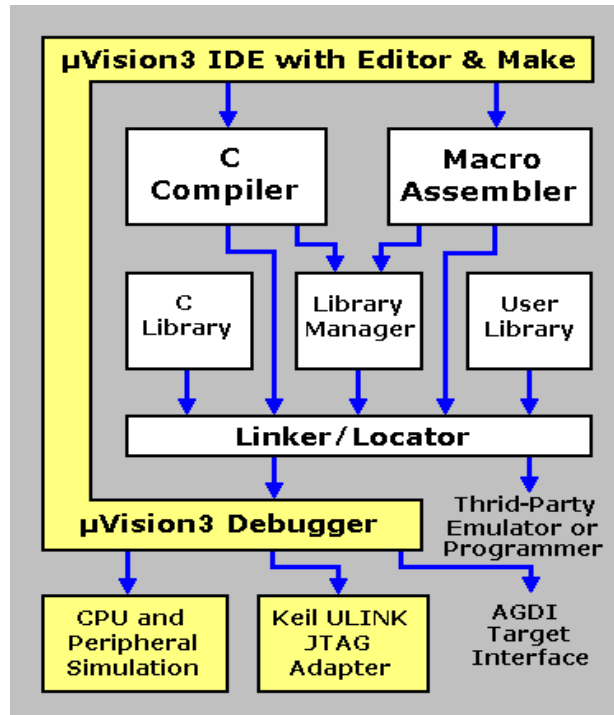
µVision3 IDE with Editor & Make

C Compiler

Macro Assembler

C Library

Library Manager

User Library

Linker/Locator

Thrid-Party Emulator or Programmer

µVision3 Debugger

CPU and Peripheral Simulation

Keil ULINK JTAG Adapter

AGDI Target Interface